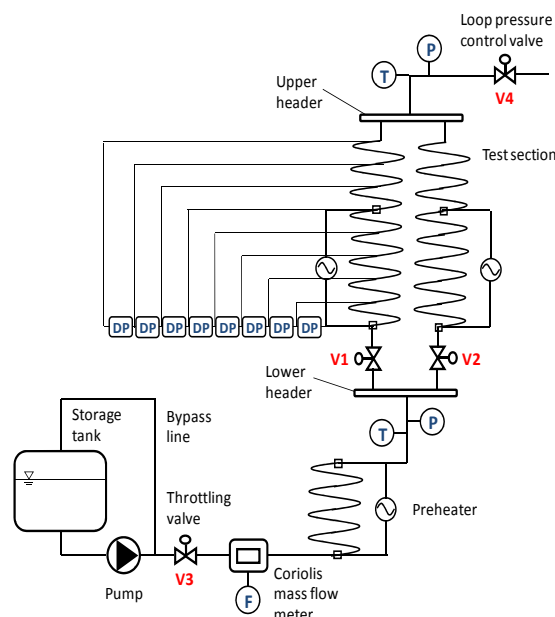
Loop pressure control valve

P

T

V4

Upper header

Test section

DP DP DP DP DP DP DP DP

V1

V2

Lower header

Storage tank

Bypass line

T

P

Throttling valve

Preheater

Pump

V3

F

Coriolis mass flow meter